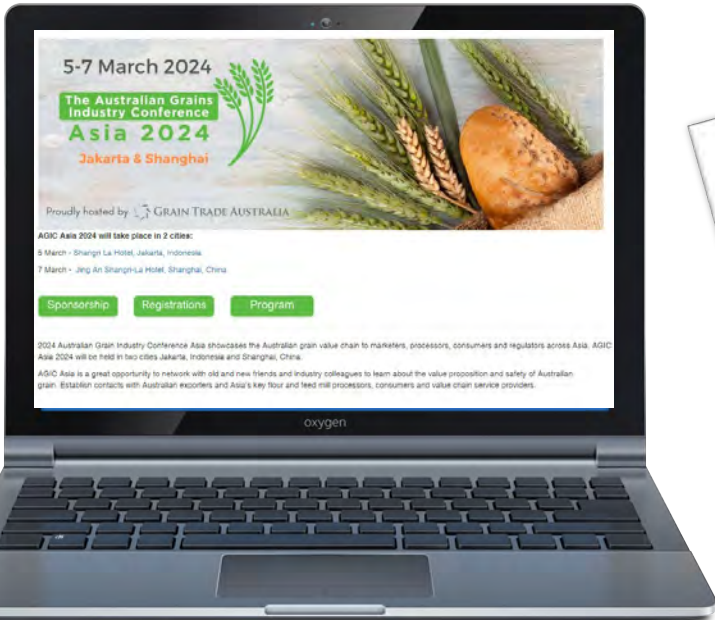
5-7 March 2024

The Australian Grains Industry Conference

Asia 2024

Jakarta & Shanghai

Proudly hosted by GRAIN TRADE AUSTRALIA

AGIC Asia 2024 will take place in 2 cities:

5 March - Shangri La Hotel, Jakarta, Indonesia

7 March - Jing An Shangri-La Hotel, Shanghai, China

Sponsorship Registrations Program

2024 Australian Grain Industry Conference Asia showcases the Australian grain value chain to marketers, processors, consumers and regulators across Asia. AGIC Asia 2024 will be held in two cities Jakarta, Indonesia and Shanghai, China.

AGIC Asia is a great opportunity to network with old and new friends and industry colleagues to learn about the value proposition and safety of Australian grain. Establish contacts with Australian exporters and Asia's key flour and feed mill processors, consumers and value chain service providers.

oxygen